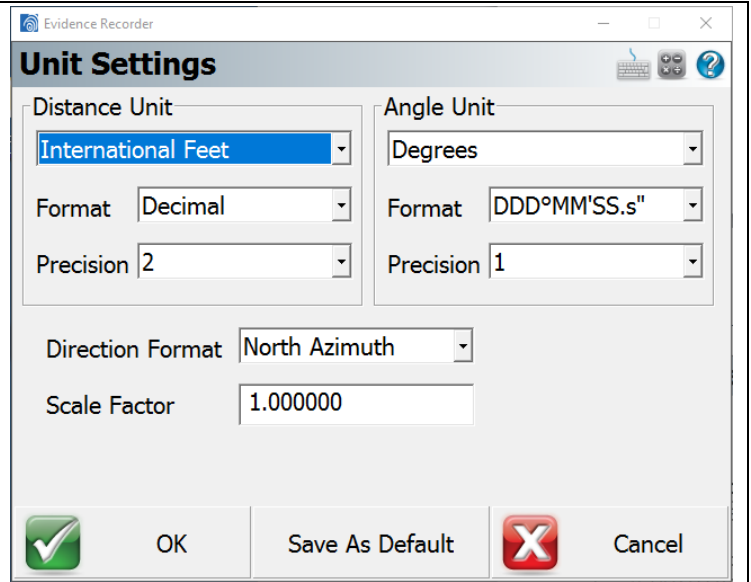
Evidence Recorder

Unit Settings

Distance Unit
International Feet
Format Decimal
Precision 2

Angle Unit
Degrees
Format DDD°MM'SS.s"
Precision 1

Direction Format North Azimuth
Scale Factor 1.000000

OK
Save As Default
Cancel